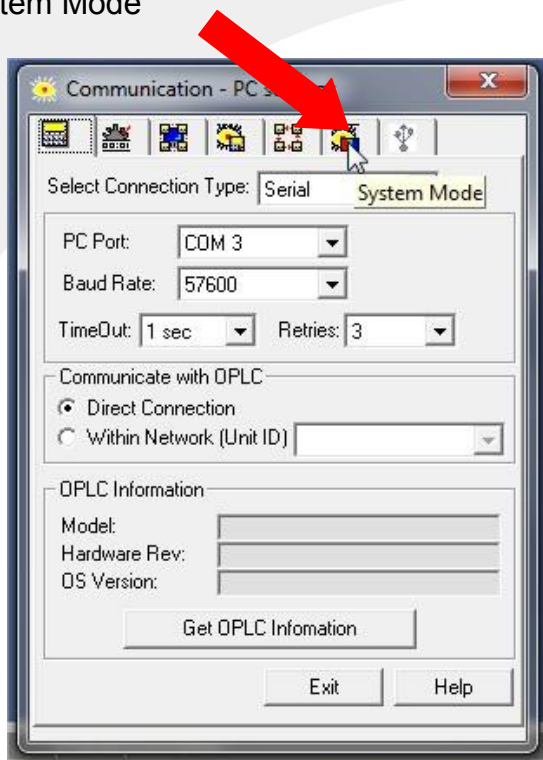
tem Mode

Communication - PC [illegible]

Select Connection Type: Serial

System Mode

PC Port: COM 3

Baud Rate: 57600

TimeOut: 1 sec

Retries: 3

Communicate with OPLC

Direct Connection

Within Network (Unit ID)

OPLC Information

Model:

Hardware Rev:

OS Version:

Get OPLC Infomation

Exit

Help